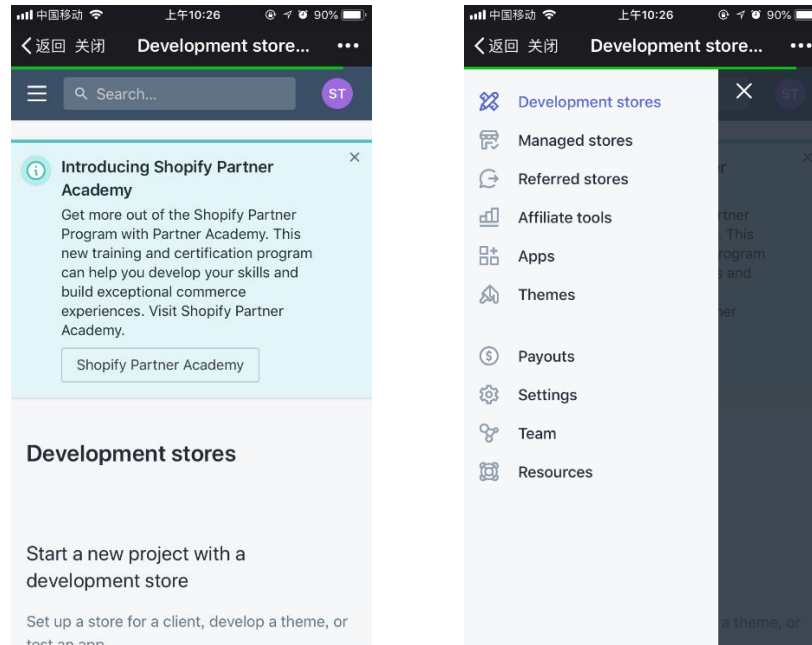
中国移动 上午10:26 90%

〈返回 关闭 Development store... •••

Search...

ST

Introducing Shopify Partner Academy

Get more out of the Shopify Partner Program with Partner Academy. This new training and certification program can help you develop your skills and build exceptional commerce experiences. Visit Shopify Partner Academy.

Shopify Partner Academy

Development stores

Start a new project with a development store

Set up a store for a client, develop a theme, or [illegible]

中国移动 上午10:26 90%

〈返回 关闭 Development store... •••

Development stores

Managed stores

Referred stores

Affiliate tools

Apps

Themes

Payouts

Settings

Team

Resources

ST